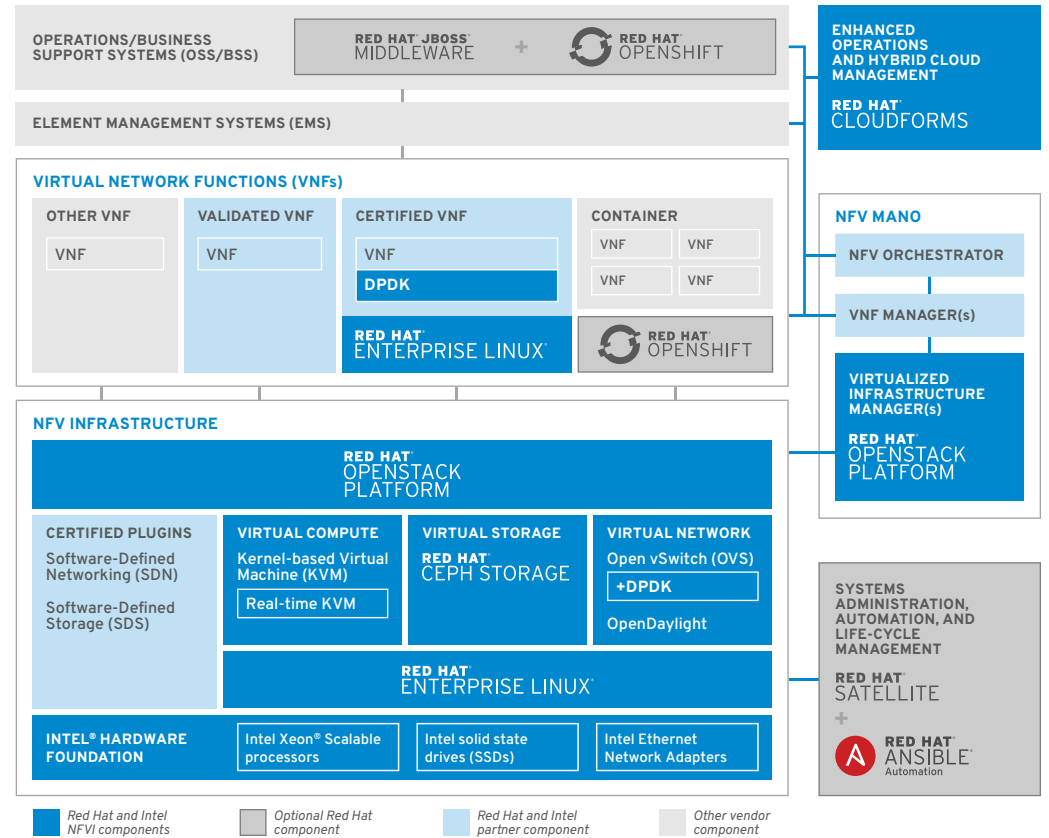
OPERATIONS/BUSINESS SUPPORT SYSTEMS (OSS/BSS)

RED HAT® JBOSS® MIDDLEWARE + RED HAT® OPENSHIFT

ENHANCED OPERATIONS AND HYBRID CLOUD MANAGEMENT

RED HAT® CLOUDFORMS

ELEMENT MANAGEMENT SYSTEMS (EMS)

VIRTUAL NETWORK FUNCTIONS (VNFs)

OTHER VNF

VNF

VALIDATED VNF

VNF

CERTIFIED VNF

VNF

DPDK

RED HAT® ENTERPRISE LINUX®

CONTAINER

VNF VNF VNF VNF

RED HAT® OPENSHIFT

NFV MANO

NFV ORCHESTRATOR

VNF MANAGER(s)

VIRTUALIZED INFRASTRUCTURE MANAGER(s)

RED HAT® OPENSTACK PLATFORM

NFV INFRASTRUCTURE

RED HAT® OPENSTACK PLATFORM

CERTIFIED PLUGINS

Software-Defined Networking (SDN)

Software-Defined Storage (SDS)

VIRTUAL COMPUTE

Kernel-based Virtual Machine (KVM)

Real-time KVM

VIRTUAL STORAGE

RED HAT® CEPH STORAGE

VIRTUAL NETWORK

Open vSwitch (OVS)

+DPDK

OpenDaylight

RED HAT® ENTERPRISE LINUX®

INTEL® HARDWARE FOUNDATION

Intel Xeon® Scalable processors

Intel solid state drives (SSDs)

Intel Ethernet Network Adapters

SYSTEMS ADMINISTRATION, AUTOMATION, AND LIFE-CYCLE MANAGEMENT

RED HAT® SATELLITE

+

RED HAT® ANSIBLE® Automation

Red Hat and Intel NFVI components

Optional Red Hat component

Red Hat and Intel partner component

Other vendor component